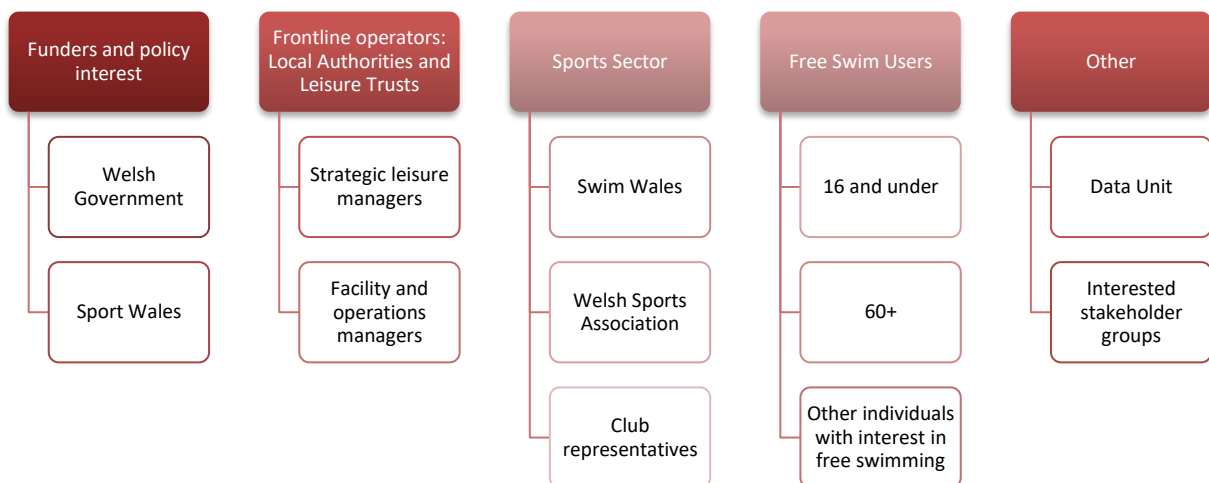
Funders and policy interest

Welsh Government

Sport Wales

Frontline operators: Local Authorities and Leisure Trusts

Strategic leisure managers

Facility and operations managers

Sports Sector

Swim Wales

Welsh Sports Association

Club representatives

Free Swim Users

16 and under

60+

Other individuals with interest in free swimming

Other

Data Unit

Interested stakeholder groups